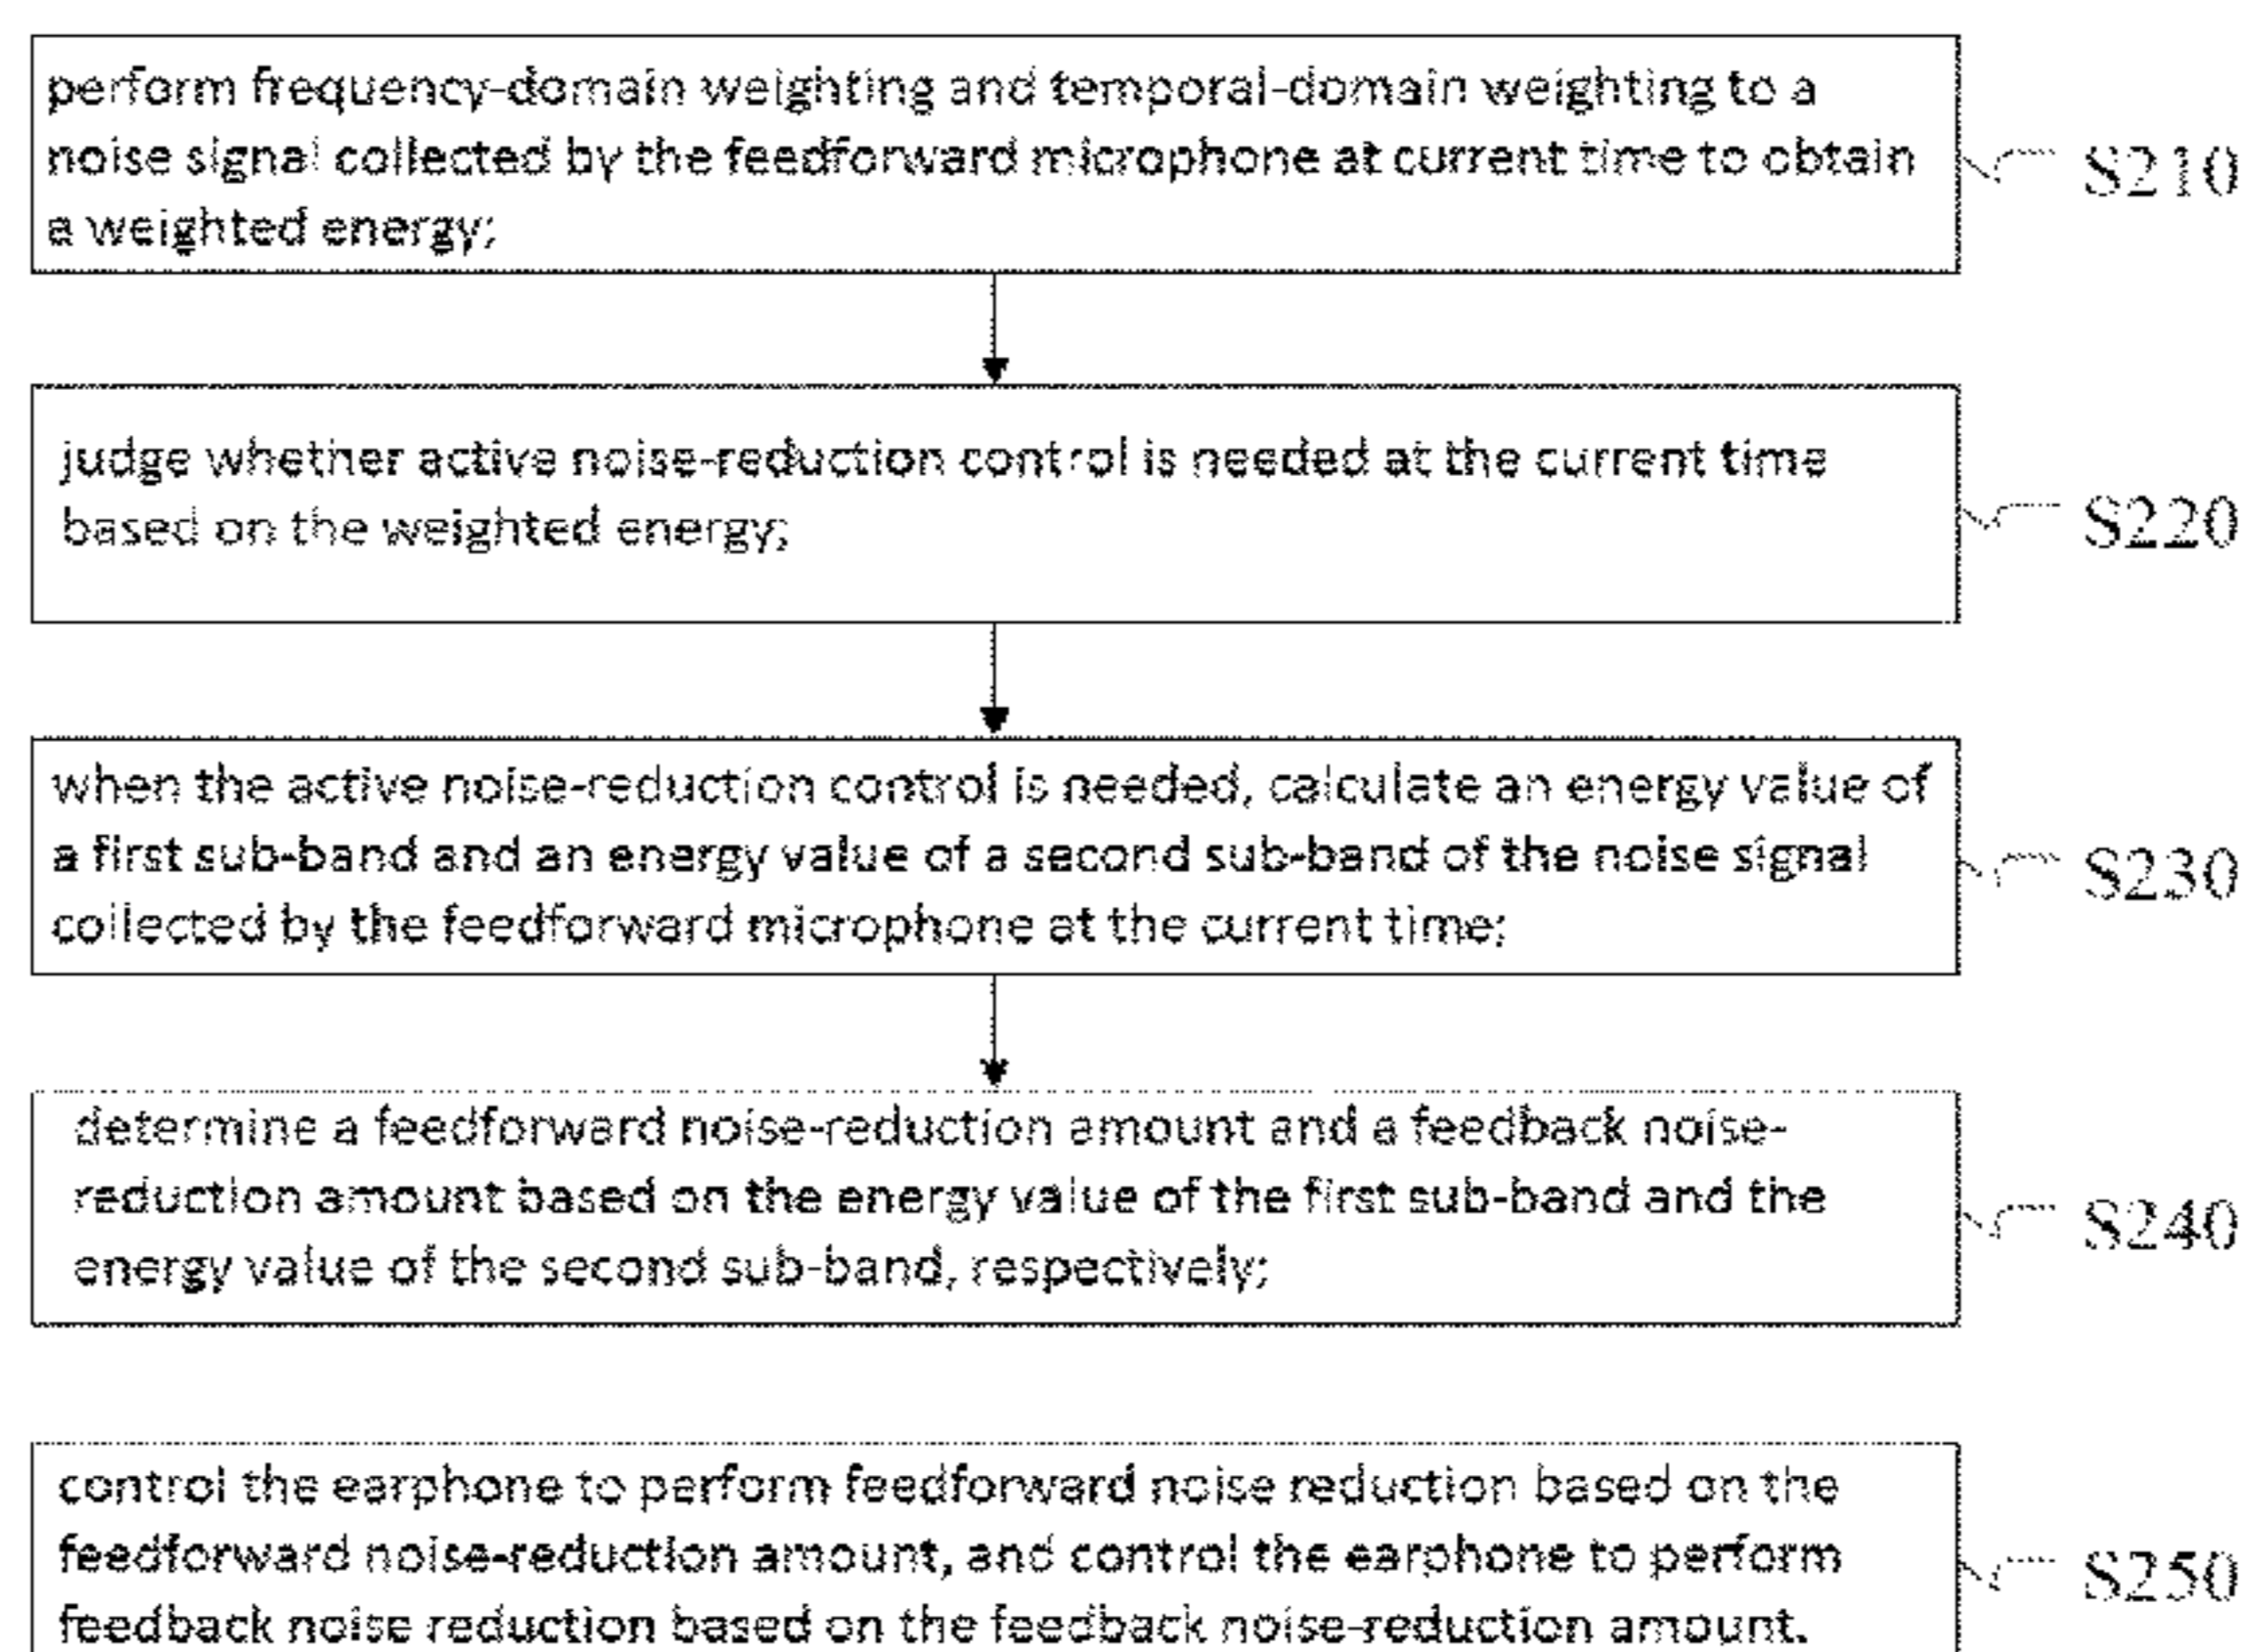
perform frequency-domain weighting and temporal-domain weighting to a noise signal collected by the feedforward microphone at current time to obtain a weighted energy;

S210

judge whether active noise-reduction control is needed at the current time based on the weighted energy;

S220

when the active noise-reduction control is needed, calculate an energy value of a first sub-band and an energy value of a second sub-band of the noise signal collected by the feedforward microphone at the current time;

S230

determine a feedforward noise-reduction amount and a feedback noise-reduction amount based on the energy value of the first sub-band and the energy value of the second sub-band, respectively;

S240

control the earphone to perform feedforward noise reduction based on the feedforward noise-reduction amount, and control the earphone to perform feedback noise reduction based on the feedback noise-reduction amount.

S250